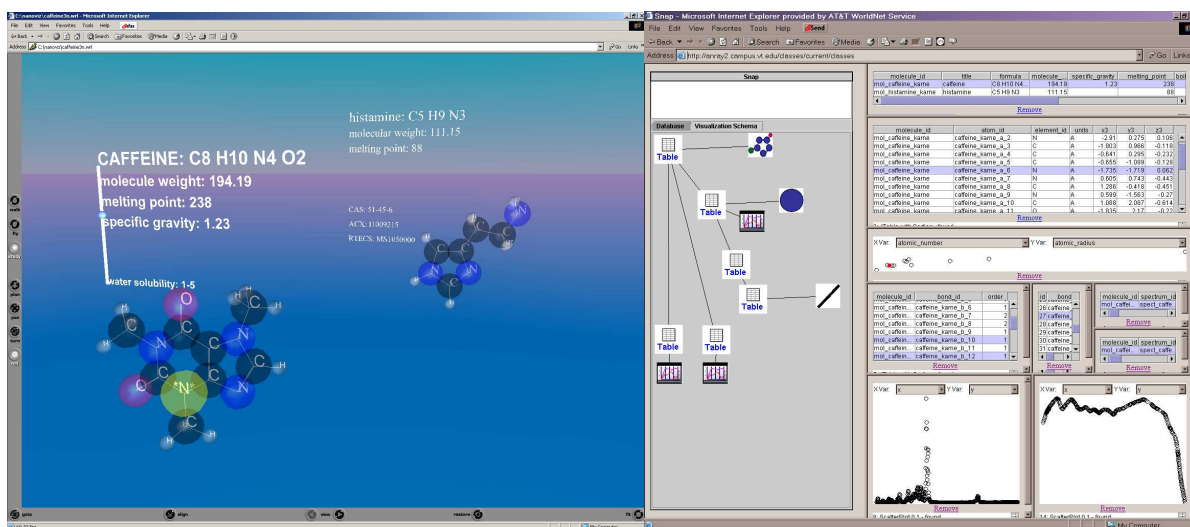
C:\nanovis\caffeine3n.wrl - Microsoft Internet Explorer

File Edit View Favorites Tools Help

Back Search Favorites Media

Address C:\nanovis\caffeine3n.wrl

Go Links

CAFFEINE: C8 H10 N4 O2

molecule weight: 194.19

melting point: 238

specific gravity: 1.23

water solubility: 1-5

histamine: C5 H9 N3

molecular weight: 111.15

melting point: 88

CAS: 51-45-6

ACX: I1009215

RTECS: MS1050000

goto align view restore

Snap - Microsoft Internet Explorer provided by AT&T WorldNet Service

File Edit View Favorites Tools Help Send

Back Search Favorites Media

Address http://snray2.campus.vt.edu/classes/current/classes

Go Links

Snap

Database Visualization Schema

Table

Table

Table

Table

Table

Table

| molecule_id | title | formula | molecule_ | specific_gravity | melting_point |
|---|---|---|---|---|---|
| mol_caffeine_kame | caffeine | C8 H10 N4 | 194.19 | 1.23 | 238 |
| mol_histamine_kame | histamine | C5 H9 N3 | 111.15 | | 88 |

Remove

| molecule_id | atom_id | element_id | units | x3 | y3 | z3 |
|---|---|---|---|---|---|---|
| mol_caffeine_kame | caffeine_kame_a_2 | N | A | -2.91 | 0.275 | 0.106 |
| mol_caffeine_kame | caffeine_kame_a_3 | C | A | -1.803 | 0.966 | -0.118 |
| mol_caffeine_kame | caffeine_kame_a_4 | C | A | -0.841 | 0.295 | -0.232 |
| mol_caffeine_kame | caffeine_kame_a_5 | C | A | -0.655 | -1.089 | -0.128 |
| mol_caffeine_kame | caffeine_kame_a_6 | N | A | -1.735 | -1.719 | 0.062 |
| mol_caffeine_kame | caffeine_kame_a_7 | N | A | 0.605 | 0.743 | -0.443 |
| mol_caffeine_kame | caffeine_kame_a_8 | C | A | 1.286 | -0.418 | -0.451 |
| mol_caffeine_kame | caffeine_kame_a_9 | N | A | 0.599 | -1.563 | -0.27 |
| mol_caffeine_kame | caffeine_kame_a_10 | C | A | 1.088 | 2.087 | -0.614 |

Remove

X Var: atomic_number Y Var: atomic_radius

Remove

| molecule_id | bond_id | order |
|---|---|---|
| mol_caffein... | caffeine_kame_b_6 | 1 |
| mol_caffein... | caffeine_kame_b_7 | 2 |
| mol_caffein... | caffeine_kame_b_8 | 2 |
| mol_caffein... | caffeine_kame_b_9 | 1 |
| mol_caffein... | caffeine_kame_b_10 | 1 |
| mol_caffein... | caffeine_kame_b_11 | 1 |
| mol_caffein... | caffeine_kame_b_12 | 1 |

| id | bond |
|---|---|
| 26 | caffeine |
| 27 | caffeine |
| 28 | caffeine |
| 29 | caffeine |
| 30 | caffeine |
| 31 | caffeine |

Remove

| molecule_id | spectrum_id |
|---|---|
| mol_caffei... | spect_caffe... |

Remove

| molecule_id | spectrum_id |
|---|---|
| mol_caffei... | spect_caffe... |

Remove

X Var: x Y Var: y

Remove

X Var: x Y Var: y

Remove

My Computer